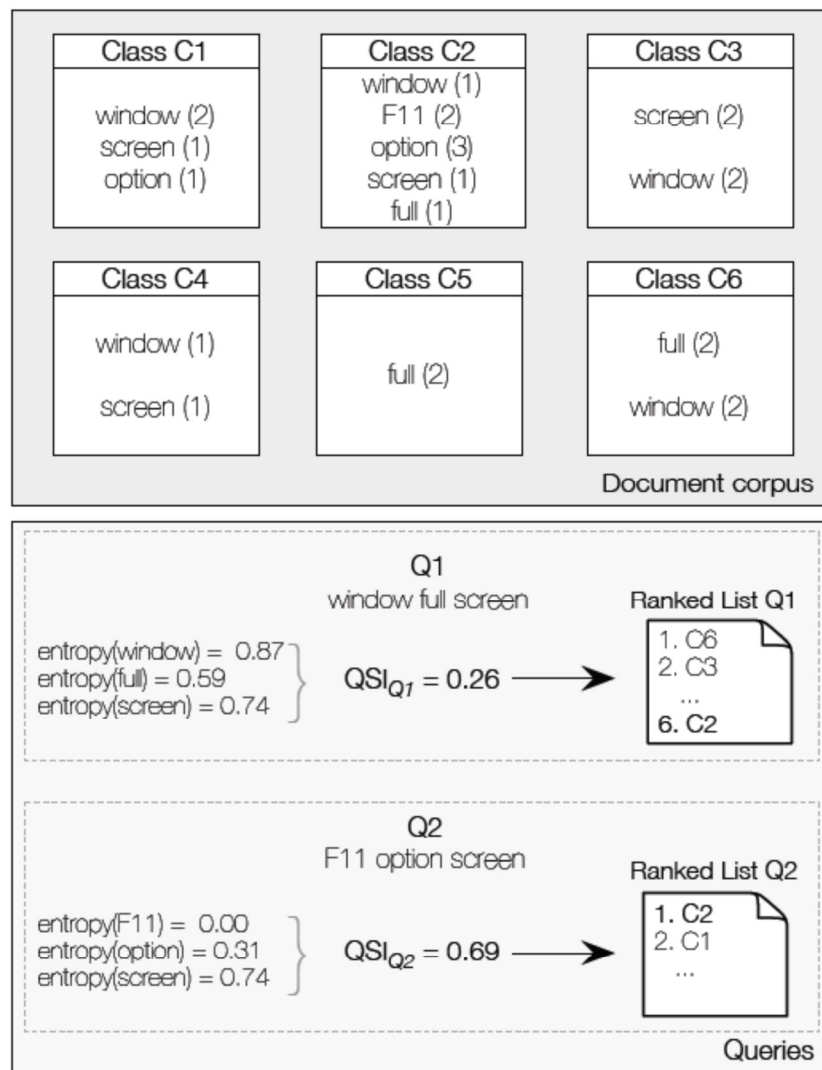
Class C1
window (2)
screen (1)
option (1)

Class C2
window (1)
F11 (2)
option (3)
screen (1)
full (1)

Class C3
screen (2)
window (2)

Class C4
window (1)
screen (1)

Class C5
full (2)

Class C6
full (2)
window (2)

Document corpus

Q1
window full screen

entropy(window) = 0.87
entropy(full) = 0.59
entropy(screen) = 0.74

$QSI_{Q1} = 0.26$

Ranked List Q1
1. C6
2. C3
...
6. C2

Q2
F11 option screen

entropy(F11) = 0.00
entropy(option) = 0.31
entropy(screen) = 0.74

$QSI_{Q2} = 0.69$

Ranked List Q2
1. C2
2. C1
...

Queries